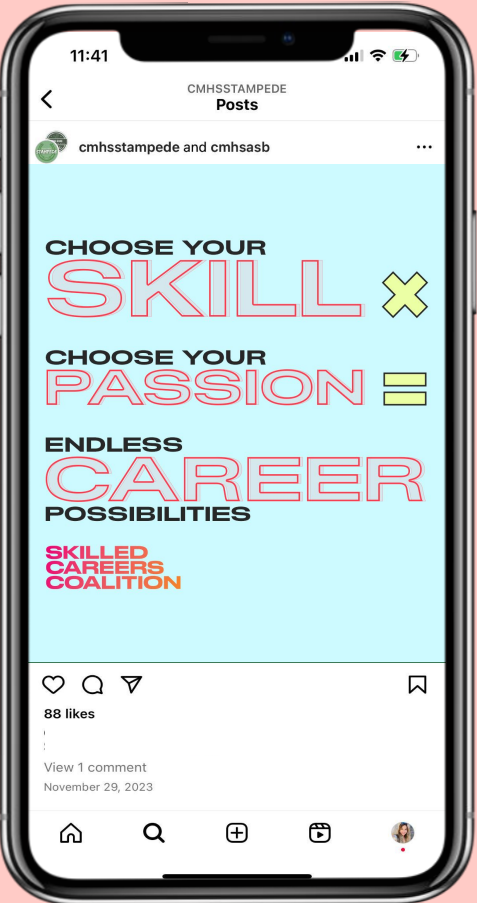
11:41

CMHSSTAMPEDE
Posts

STAMPEDE

cmhsstampede and cmhsasb

CHOOSE YOUR
SKILL

CHOOSE YOUR
PASSION

ENDLESS
CAREER
POSSIBILITIES

SKILLED
CAREERS
COALITION

88 likes

View 1 comment
November 29, 2023